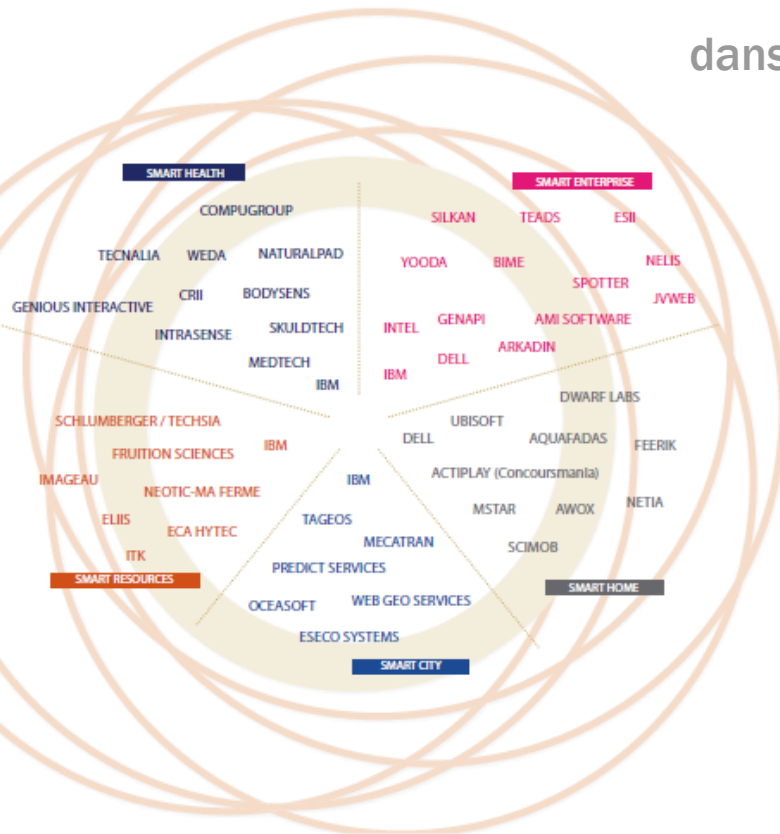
dans

SMART HEALTH

COMPUGROUP

TECNALIA WEDA NATURALPAD

GENIOUS INTERACTIVE CRII BODYSENS

INTRASENSE SKULDTECH

MEDTECH

IBM

SMART ENTERPRISE

SILKAN TEADS ESII

YOODA BIME NELIS

SPOTTER JVWEB

INTEL GENAPI AMI SOFTWARE

DELL ARKADIN

IBM

DWARF LABS

UBISOFT

DELL AQUAFADAS FEERIK

ACTIPLAY (Concoursmania)

MSTAR AWOX NETIA

SCIMOB

SMART HOME

SCHLUMBERGER / TECHSIA

FRUITION SCIENCES IBM

IMAGEAU NEOTIC-MA FERME

ELIIS ECA HYTEC

ITK

SMART RESOURCES

IBM

TAGEOS

MECATRAN

PREDICT SERVICES

OCEASOFT WEB GEO SERVICES

ESECO SYSTEMS

SMART CITY